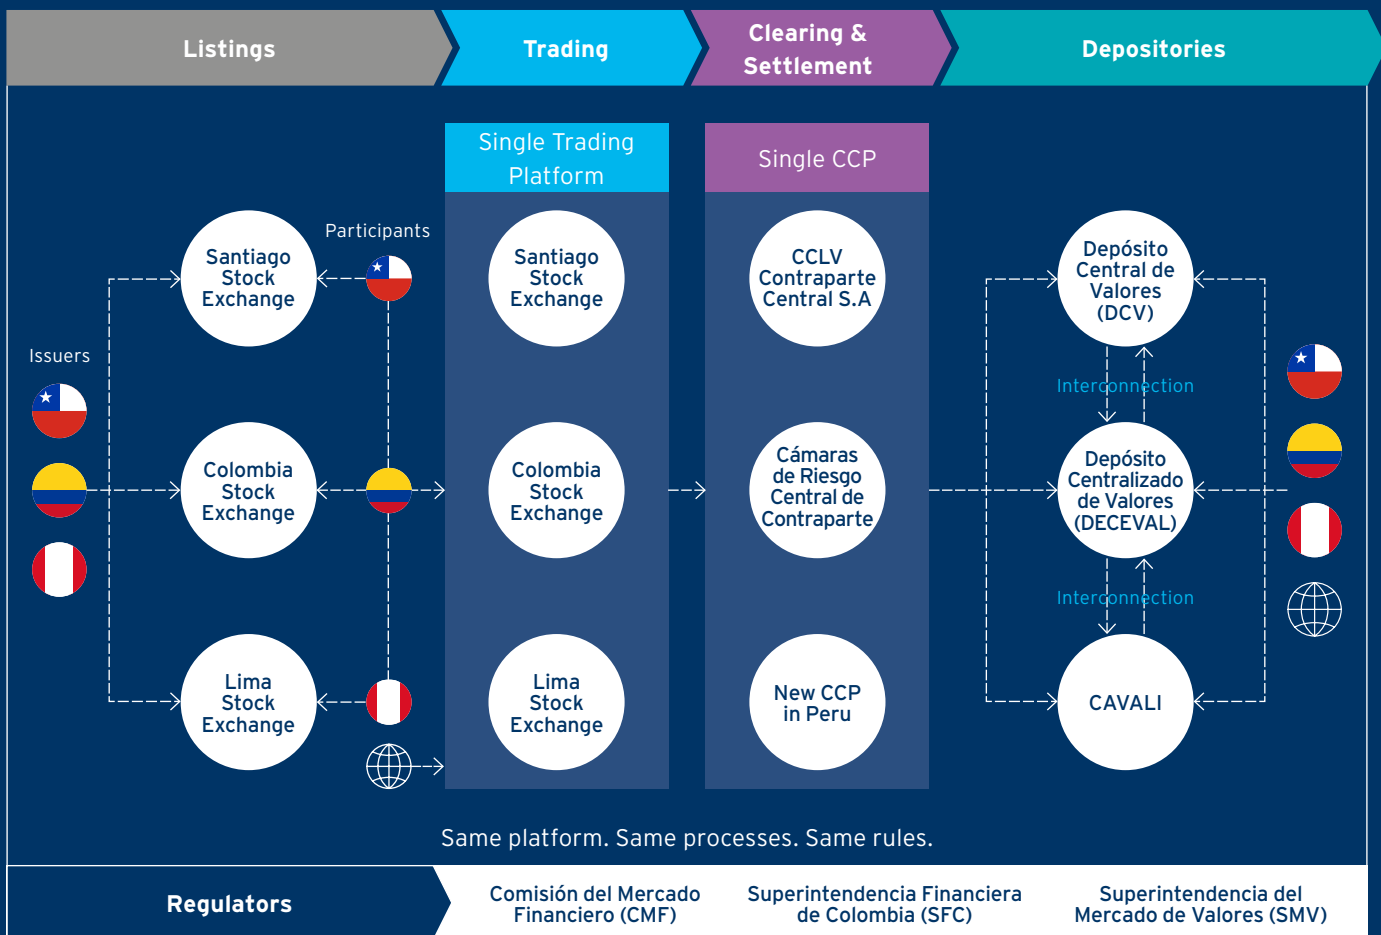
Listings

Trading

Clearing & Settlement

Depositories

Single Trading Platform

Single CCP

Participants

Issuers

Santiago Stock Exchange

Colombia Stock Exchange

Lima Stock Exchange

Santiago Stock Exchange

Colombia Stock Exchange

Lima Stock Exchange

CCLV Contraparte Central S.A

Cámaras de Riesgo Central de Contraparte

New CCP in Peru

Depósito Central de Valores (DCV)

Interconnection

Depósito Centralizado de Valores (DECEVAL)

Interconnection

CAVALI

Same platform. Same processes. Same rules.

Regulators

Comisión del Mercado Financiero (CMF)

Superintendencia Financiera de Colombia (SFC)

Superintendencia del Mercado de Valores (SMV)